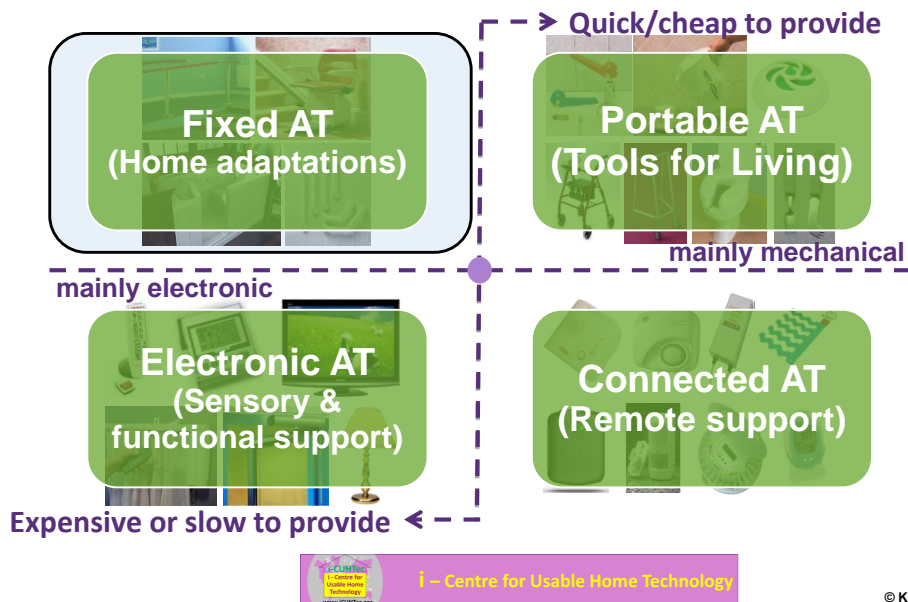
Quick/cheap to provide

Fixed AT
(Home adaptations)

Portable AT
(Tools for Living)

mainly mechanical

mainly electronic

Electronic AT
(Sensory & functional support)

Connected AT
(Remote support)

Expensive or slow to provide

i-CUHTec
i - Centre for Usable Home Technology
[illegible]

i – Centre for Usable Home Technology

© K